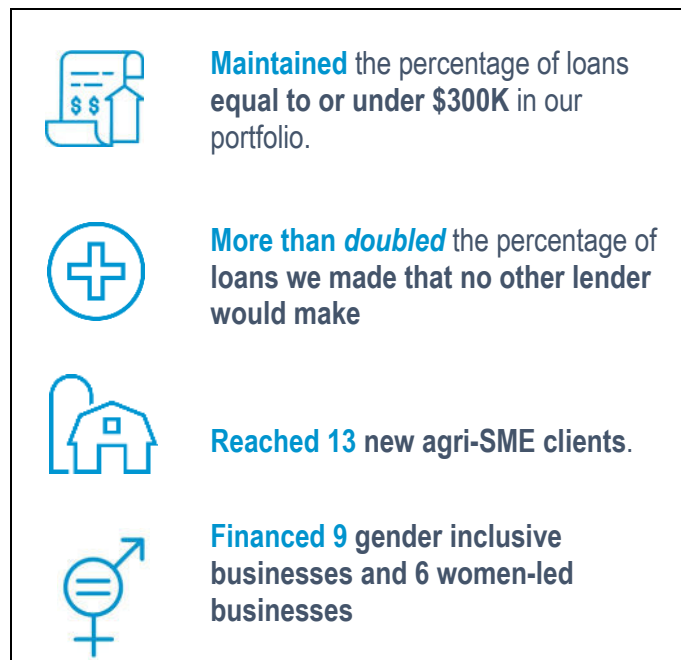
$ $

Maintained the percentage of loans equal to or under $300K in our portfolio.

More than doubled the percentage of loans we made that no other lender would make

Reached 13 new agri-SME clients.

Financed 9 gender inclusive businesses and 6 women-led businesses